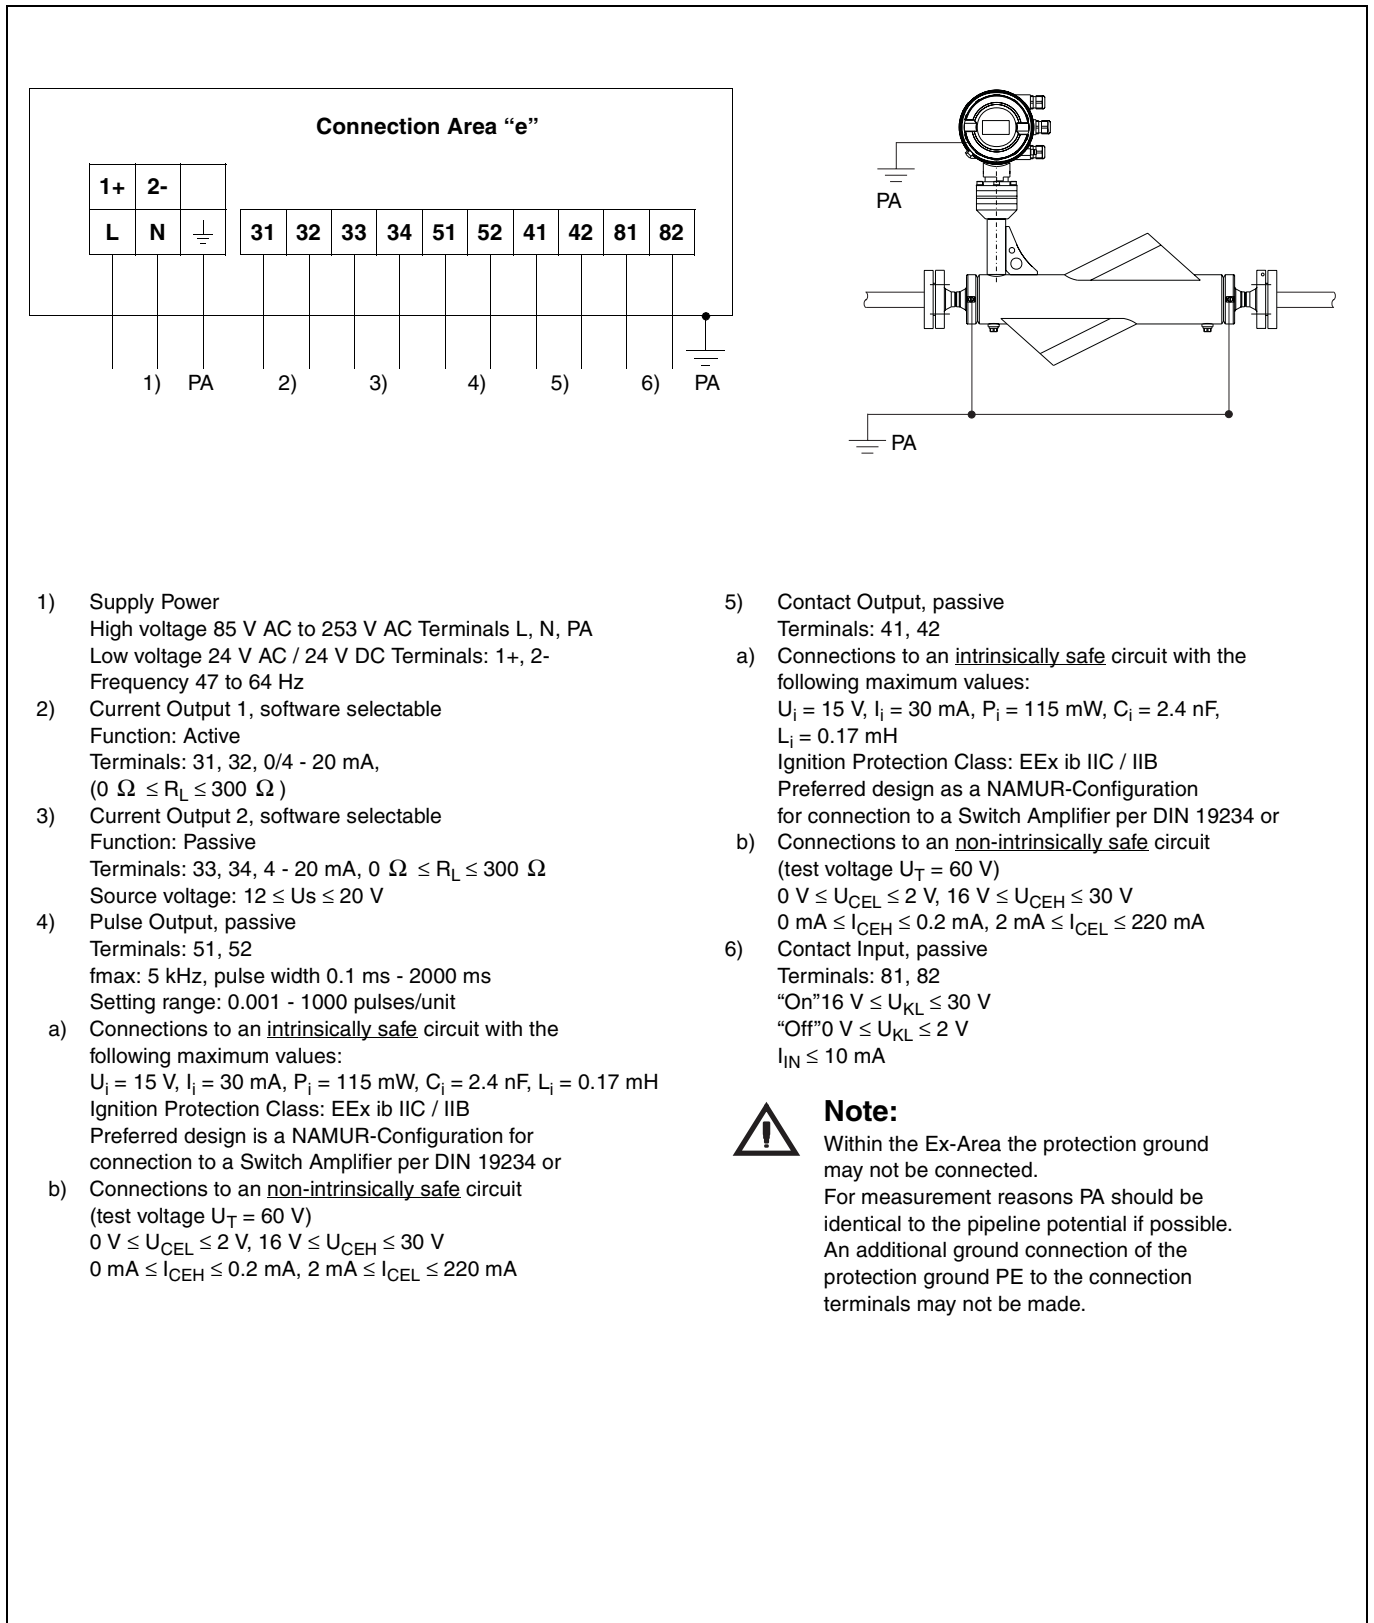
Connection Area "e"

| 1+ | 2- | |
|---|---|---|
| L | N | $\perp$ |

| 31 | 32 | 33 | 34 | 51 | 52 | 41 | 42 | 81 | 82 |
|---|---|---|---|---|---|---|---|---|---|

1) PA 2) 3) 4) 5) 6) PA

PA

PA

1) Supply Power
High voltage 85 V AC to 253 V AC Terminals L, N, PA
Low voltage 24 V AC / 24 V DC Terminals: 1+, 2-
Frequency 47 to 64 Hz
2) Current Output 1, software selectable
Function: Active
Terminals: 31, 32, 0/4 - 20 mA,
($0\ \Omega \leq R_L \leq 300\ \Omega$)
3) Current Output 2, software selectable
Function: Passive
Terminals: 33, 34, 4 - 20 mA, $0\ \Omega \leq R_L \leq 300\ \Omega$
Source voltage: $12 \leq Us \leq 20$ V
4) Pulse Output, passive
Terminals: 51, 52
fmax: 5 kHz, pulse width 0.1 ms - 2000 ms
Setting range: 0.001 - 1000 pulses/unit
a) Connections to an intrinsically safe circuit with the following maximum values:
$U_i$ = 15 V, $I_i$ = 30 mA, $P_i$ = 115 mW, $C_i$ = 2.4 nF, $L_i$ = 0.17 mH
Ignition Protection Class: EEx ib IIC / IIB
Preferred design is a NAMUR-Configuration for connection to a Switch Amplifier per DIN 19234 or
b) Connections to an non-intrinsically safe circuit
(test voltage $U_T$ = 60 V)
0 V $\leq U_{CEL} \leq$ 2 V, 16 V $\leq U_{CEH} \leq$ 30 V
0 mA $\leq I_{CEH} \leq$ 0.2 mA, 2 mA $\leq I_{CEL} \leq$ 220 mA

5) Contact Output, passive
Terminals: 41, 42
a) Connections to an intrinsically safe circuit with the following maximum values:
$U_i$ = 15 V, $I_i$ = 30 mA, $P_i$ = 115 mW, $C_i$ = 2.4 nF, $L_i$ = 0.17 mH
Ignition Protection Class: EEx ib IIC / IIB
Preferred design as a NAMUR-Configuration for connection to a Switch Amplifier per DIN 19234 or
b) Connections to an non-intrinsically safe circuit
(test voltage $U_T$ = 60 V)
0 V $\leq U_{CEL} \leq$ 2 V, 16 V $\leq U_{CEH} \leq$ 30 V
0 mA $\leq I_{CEH} \leq$ 0.2 mA, 2 mA $\leq I_{CEL} \leq$ 220 mA
6) Contact Input, passive
Terminals: 81, 82
"On"16 V $\leq U_{KL} \leq$ 30 V
"Off"0 V $\leq U_{KL} \leq$ 2 V
$I_{IN} \leq$ 10 mA

Note:
Within the Ex-Area the protection ground may not be connected.
For measurement reasons PA should be identical to the pipeline potential if possible.
An additional ground connection of the protection ground PE to the connection terminals may not be made.